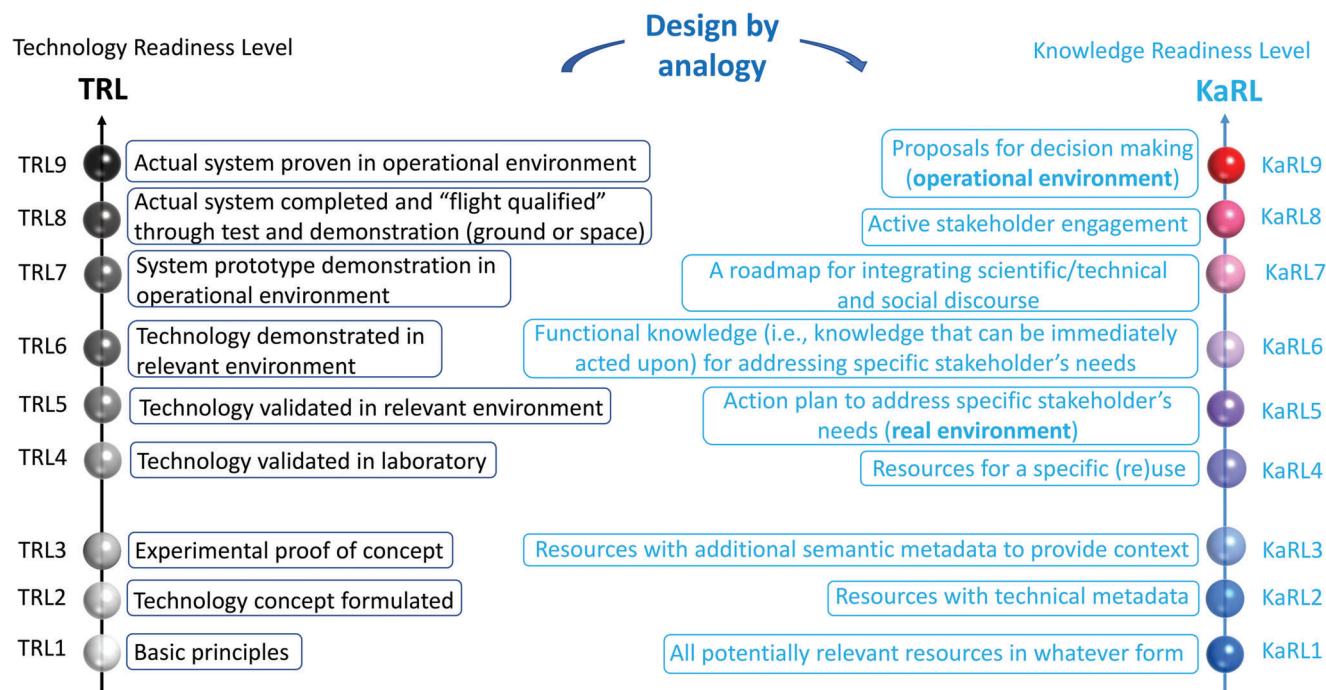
Technology Readiness Level

Design by analogy

Knowledge Readiness Level

TRL

KaRL

TRL9 Actual system proven in operational environment

TRL8 Actual system completed and "flight qualified" through test and demonstration (ground or space)

TRL7 System prototype demonstration in operational environment

TRL6 Technology demonstrated in relevant environment

TRL5 Technology validated in relevant environment

TRL4 Technology validated in laboratory

TRL3 Experimental proof of concept

TRL2 Technology concept formulated

TRL1 Basic principles

Proposals for decision making (**operational environment**) KaRL9

Active stakeholder engagement KaRL8

A roadmap for integrating scientific/technical and social discourse KaRL7

Functional knowledge (i.e., knowledge that can be immediately acted upon) for addressing specific stakeholder's needs KaRL6

Action plan to address specific stakeholder's needs (**real environment**) KaRL5

Resources for a specific (re)use KaRL4

Resources with additional semantic metadata to provide context KaRL3

Resources with technical metadata KaRL2

All potentially relevant resources in whatever form KaRL1